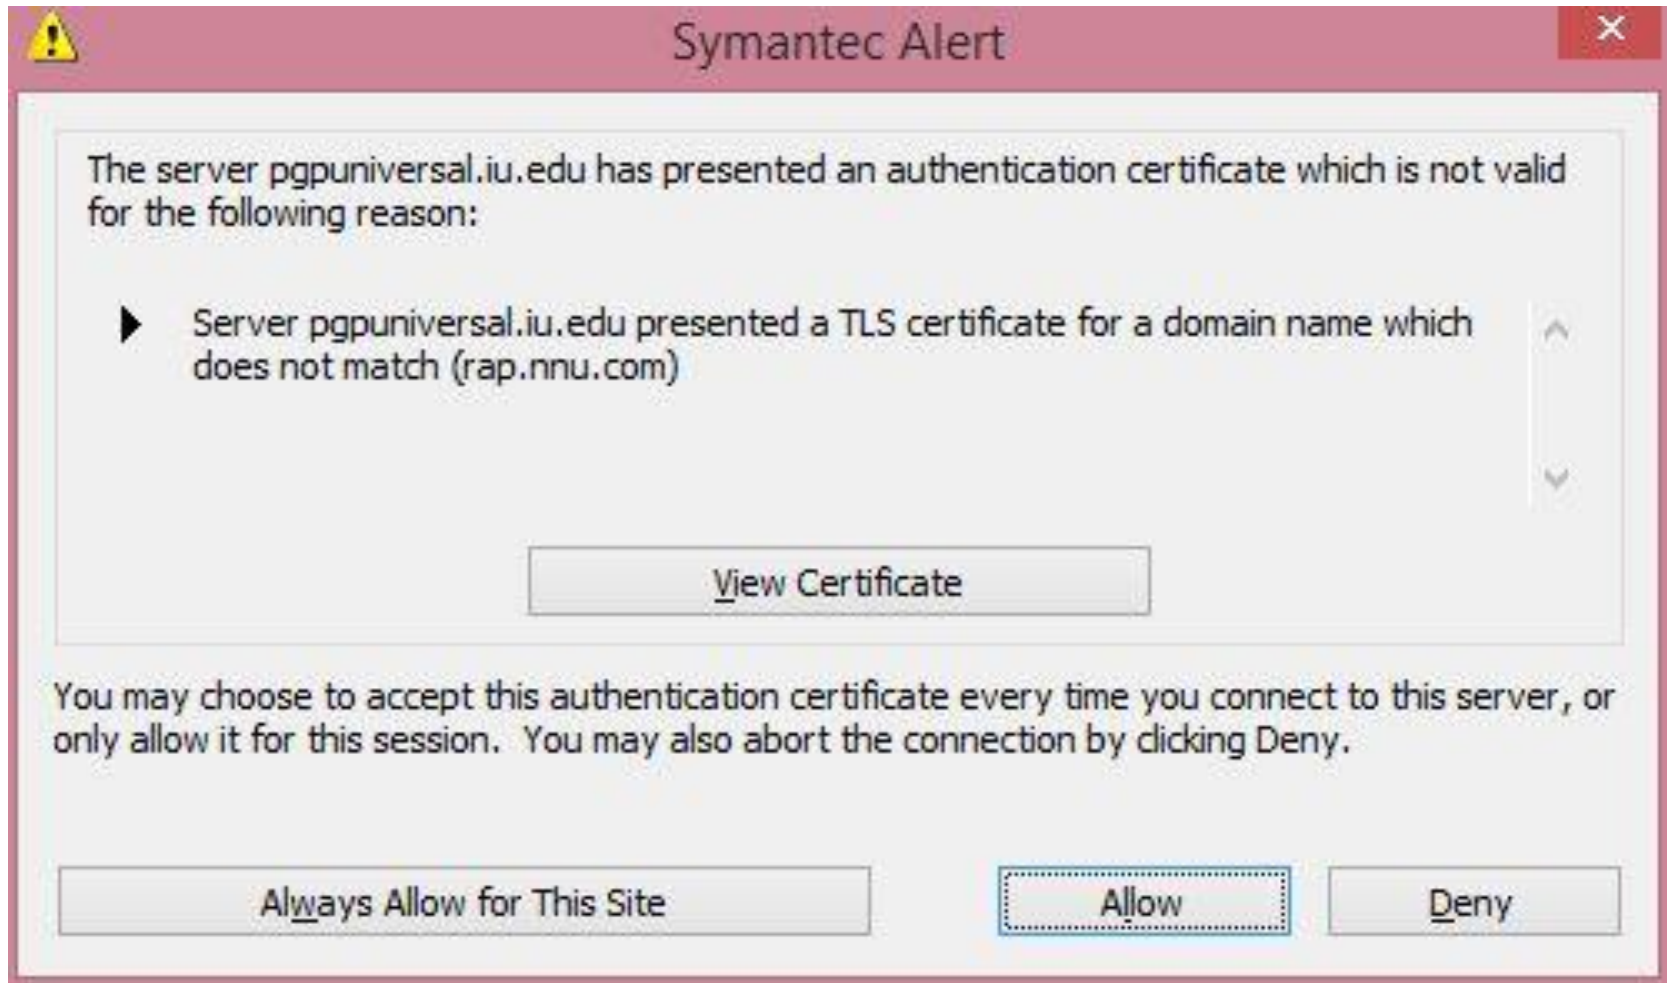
Symantec Alert

The server pgpuniversal.iu.edu has presented an authentication certificate which is not valid for the following reason:

Server pgpuniversal.iu.edu presented a TLS certificate for a domain name which does not match (rap.nnu.com)

View Certificate

You may choose to accept this authentication certificate every time you connect to this server, or only allow it for this session. You may also abort the connection by clicking Deny.

Always Allow for This Site

Allow

Deny